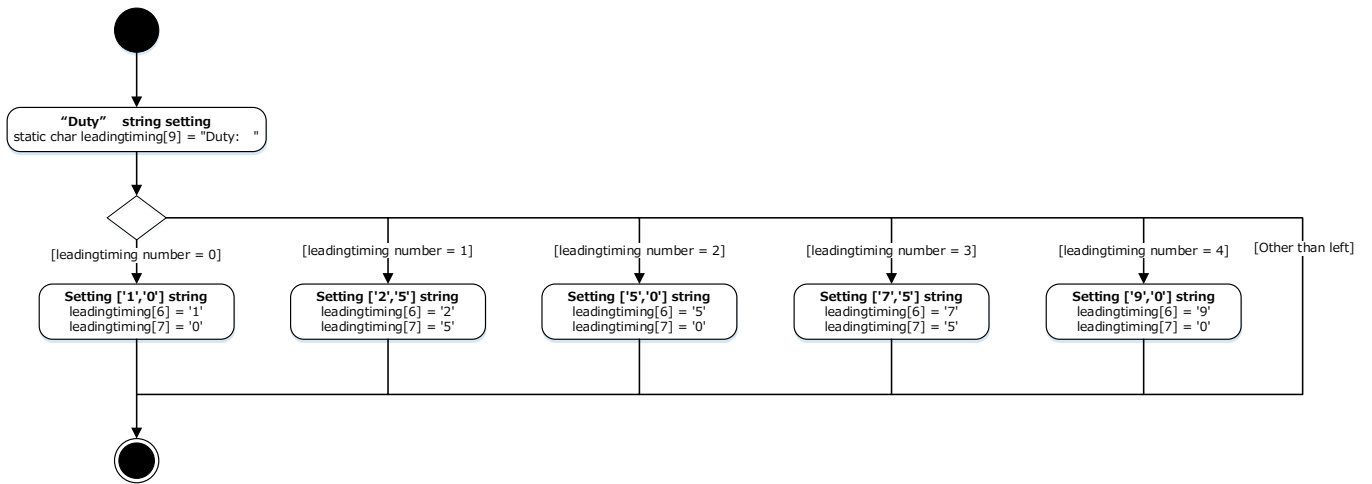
"Duty" string setting
static char leadingtiming[9] = "Duty: "

[leadingtiming number = 0]
Setting ['1','0'] string
leadingtiming[6] = '1'
leadingtiming[7] = '0'

[leadingtiming number = 1]
Setting ['2','5'] string
leadingtiming[6] = '2'
leadingtiming[7] = '5'

[leadingtiming number = 2]
Setting ['5','0'] string
leadingtiming[6] = '5'
leadingtiming[7] = '0'

[leadingtiming number = 3]
Setting ['7','5'] string
leadingtiming[6] = '7'
leadingtiming[7] = '5'

[leadingtiming number = 4]
Setting ['9','0'] string
leadingtiming[6] = '9'
leadingtiming[7] = '0'

[Other than left]